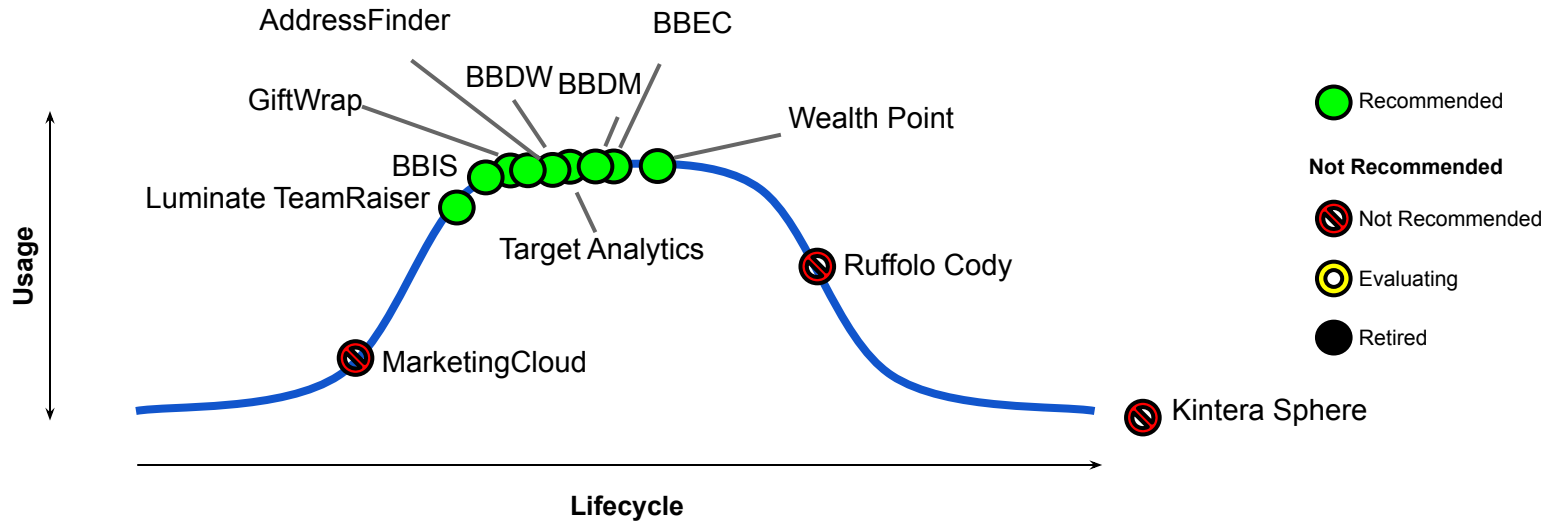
AddressFinder
BBEC
BBDW
BBDM
GiftWrap
Wealth Point
BBIS
Luminate TeamRaiser
Target Analytics
Ruffolo Cody
MarketingCloud
Kintera Sphere
Usage
Lifecycle

Recommended
Not Recommended
Not Recommended
Evaluating
Retired